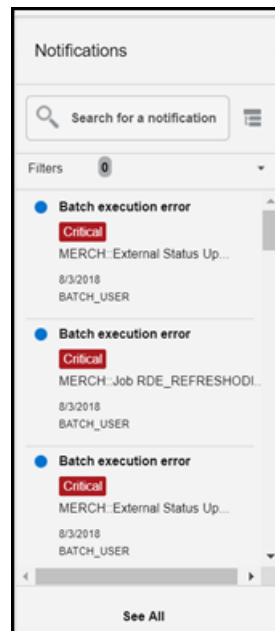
Notifications

Search for a notification

Filters 0

Batch execution error
Critical
MERCH::External Status Up...
8/3/2018
BATCH_USER

Batch execution error
Critical
MERCH::Job RDE_REFRESHODI...
8/3/2018
BATCH_USER

Batch execution error
Critical
MERCH::External Status Up...
8/3/2018
BATCH_USER

See All